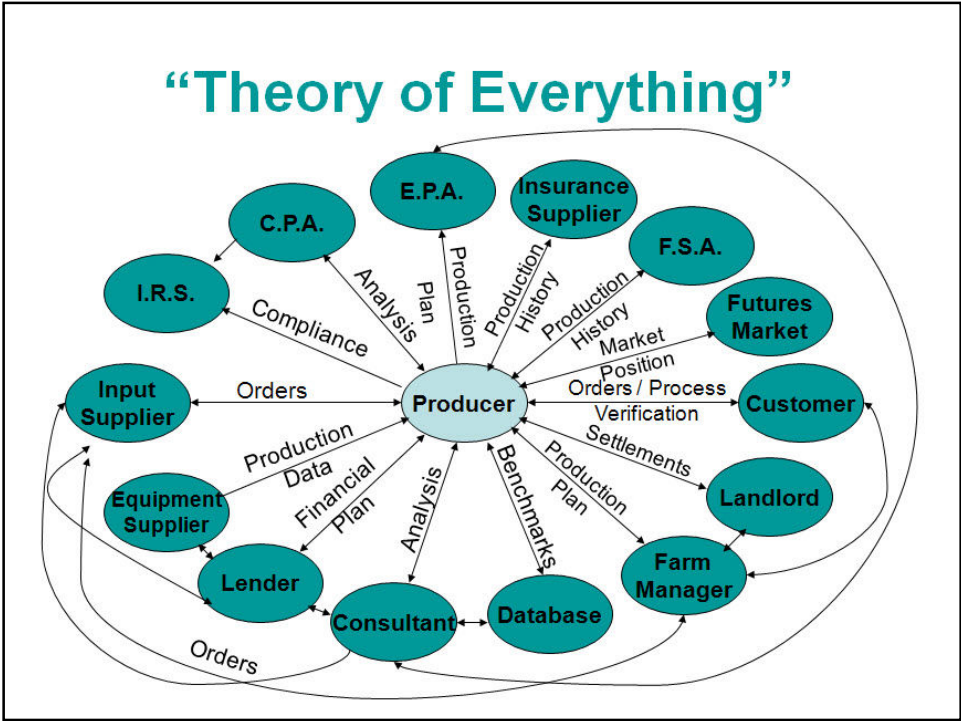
“Theory of Everything”

E.P.A.

Insurance Supplier

C.P.A.

F.S.A.

I.R.S.

Futures Market

Input Supplier

Producer

Customer

Equipment Supplier

Landlord

Lender

Farm Manager

Consultant

Database

Production Plan

Production History

Production History

Analysis

Compliance

Market Position

Orders

Orders / Process Verification

Settlements

Production Data

Financial Plan

Analysis

Benchmarks

Production Plan

Orders